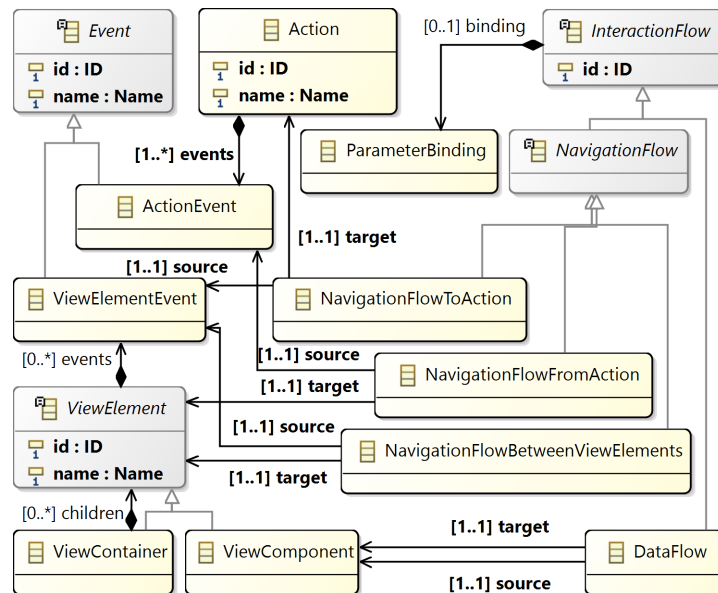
Event
id : ID
name : Name

Action
id : ID
name : Name

[0..1] binding

InteractionFlow
id : ID

ParameterBinding

NavigationFlow

[1..*] events

ActionEvent

[1..1] target

[1..1] source

ViewElementEvent

NavigationFlowToAction

[0..*] events

[1..1] source

NavigationFlowFromAction

[1..1] target

ViewElement
id : ID
name : Name

[1..1] source

NavigationFlowBetweenViewElements

[1..1] target

[0..*] children

[1..1] target

ViewContainer

ViewComponent

DataFlow

[1..1] source